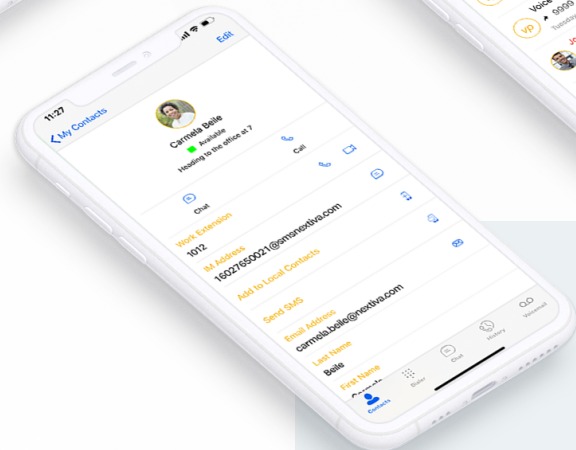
Voice
9999
Tuesday
VP
Jo
11:27
Edit
My Contacts
Carmela Beile
Available
Heading to the office at 7
Call
Chat
Work Extension
1012
IM Address
16027650021@smsnextiva.com
Add to Local Contacts
Send SMS
Email Address
carmela.beile@nextiva.com
Last Name
Beile
First Name
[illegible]
Contacts
Dialer
Chat
History
Voicemail